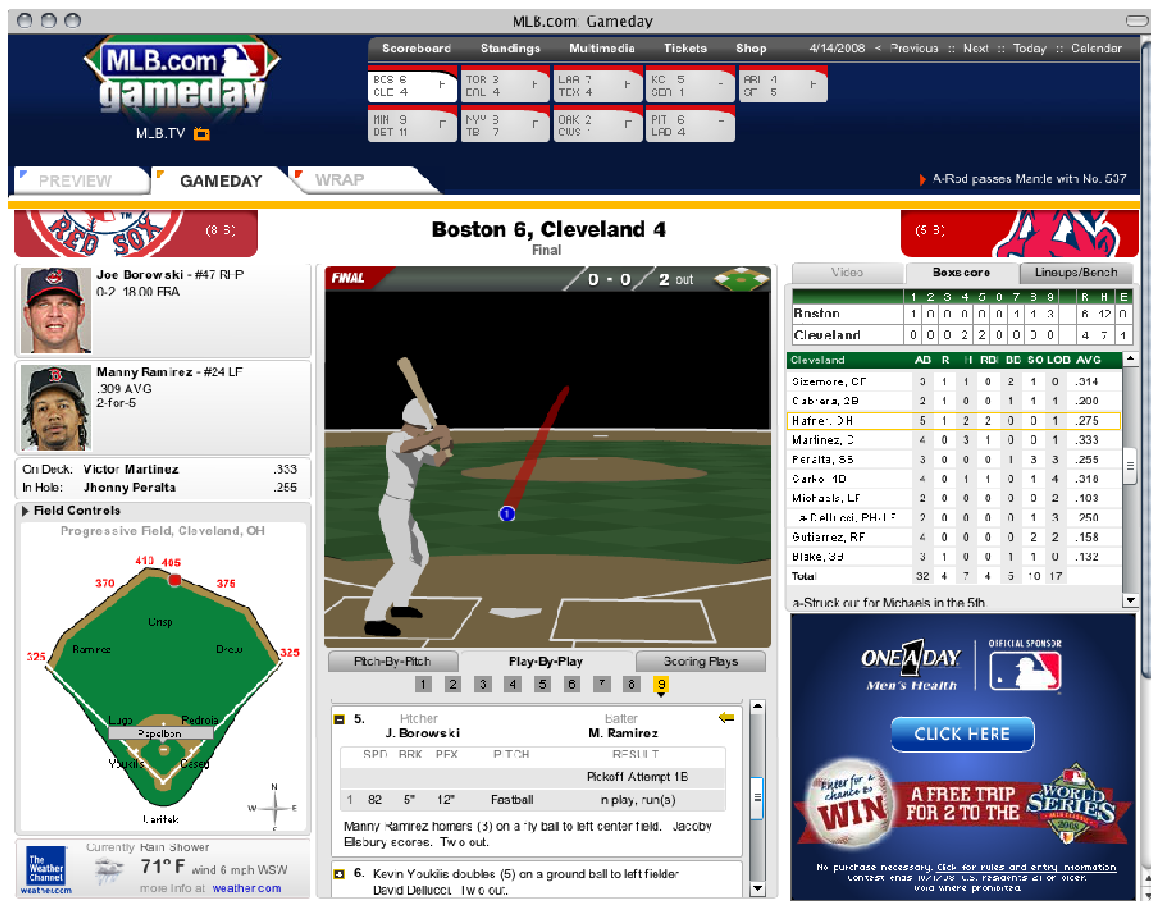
MLB.com Gameday

MLB.com gameday

MLB.TV

Scoreboard Standings Multimedia Tickets Shop 4/14/2008 < Previous :: Next :: Today :: Calendar

BOS 6 CLE 4 F
TOR 3 BAL 4 F
LAA 7 TEX 4 F
KC 5 SEA 1 F
ARI 4 SF 5 F
MIN 9 DET 11 F
NYY 3 TB 7 F
OAK 2 CWS 1 F
PIT 6 LAD 4 F

PREVIEW GAMEDAY WRAP

A-Rod passes Mantle with No. 537

RED SOX (8-5)

Boston 6, Cleveland 4
Final

(5-8)

Joe Borowski - #47 RHP
0-2, 18.00 ERA

Manny Ramirez - #24 LF
.309 AVG
2-for-5

On Deck: Victor Martinez .333
In Hole: Jhonny Peralta .255

Field Controls

Progressive Field, Cleveland, OH

413 405 370 375 325 325

Crisp Ramirez Drew Lugo Pedroia Papelbon Youkilis Casey Varitek

N W E S

FINAL 0 - 0 2 out

Pitch-By-Pitch Play-By-Play Scoring Plays

1 2 3 4 5 6 7 8 9

5. Pitcher J. Borowski Batter M. Ramirez

| | SPD | BRK | PFX | PITCH | RESULT |
|---|---|---|---|---|---|
| | | | | | Pickoff Attempt 1B |
| 1 | 82 | 5" | 12" | Fastball | In play, run(s) |

Manny Ramirez homers (3) on a fly ball to left center field. Jacoby Ellsbury scores. Two out.

6. Kevin Youkilis doubles (5) on a ground ball to left fielder David Dellucci. Two out.

Video Box score Lineups/Bench

| | 1 | 2 | 3 | 4 | 5 | 6 | 7 | 8 | 9 | R | H | E |
|---|---|---|---|---|---|---|---|---|---|---|---|---|
| Boston | 1 | 0 | 0 | 0 | 0 | 1 | 1 | 1 | 3 | 6 | 12 | 0 |
| Cleveland | 0 | 0 | 0 | 2 | 2 | 0 | 0 | 0 | 0 | 4 | 7 | 1 |

| Cleveland | AB | R | H | RBI | BB | SO | LOB | AVG |
|---|---|---|---|---|---|---|---|---|
| Sizemore, CF | 3 | 1 | 1 | 0 | 2 | 1 | 0 | .314 |
| Cabrera, 2B | 2 | 1 | 0 | 0 | 1 | 1 | 1 | .200 |
| Hafner, DH | 5 | 1 | 2 | 2 | 0 | 0 | 1 | .275 |
| Martinez, C | 4 | 0 | 3 | 1 | 0 | 0 | 1 | .333 |
| Peralta, SS | 3 | 0 | 0 | 0 | 1 | 3 | 3 | .255 |
| Garko, 1B | 4 | 0 | 1 | 1 | 0 | 1 | 4 | .316 |
| Michaels, LF | 2 | 0 | 0 | 0 | 0 | 0 | 2 | .103 |
| a-Dellucci, PH-LF | 2 | 0 | 0 | 0 | 0 | 1 | 3 | .250 |
| Gutierrez, RF | 4 | 0 | 0 | 0 | 0 | 2 | 2 | .158 |
| Blake, 3B | 3 | 1 | 0 | 0 | 1 | 1 | 0 | .132 |
| Total | 32 | 4 | 7 | 4 | 5 | 10 | 17 | |

a-Struck out for Michaels in the 5th.

ONE A DAY Men's Health OFFICIAL SPONSOR

CLICK HERE

Enter for a chance to WIN A FREE TRIP FOR 2 TO THE WORLD SERIES

No purchase necessary. Click for rules and entry information. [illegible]

The Weather Channel weather.com Currently Rain Shower 71° F wind 6 mph WSW more info at weather.com